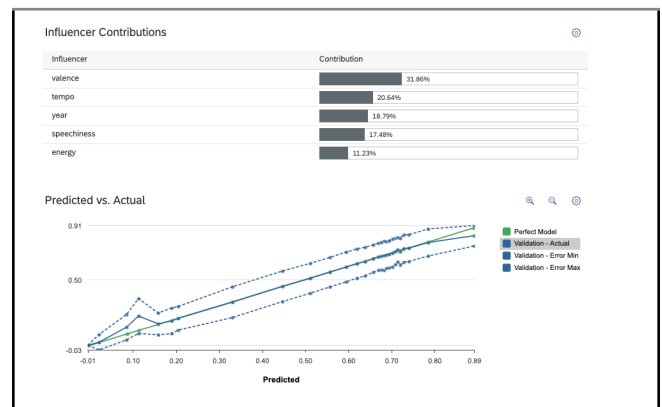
Influencer Contributions

| Influencer | Contribution |
|---|---|
| valence | 31.86% |
| tempo | 20.64% |
| year | 18.79% |
| speechiness | 17.48% |
| energy | 11.23% |

Predicted vs. Actual

0.91
0.50
-0.03
-0.01 0.10 0.20 0.30 0.40 0.50 0.60 0.70 0.80 0.89
Predicted

Perfect Model
Validation - Actual
Validation - Error Min
Validation - Error Max